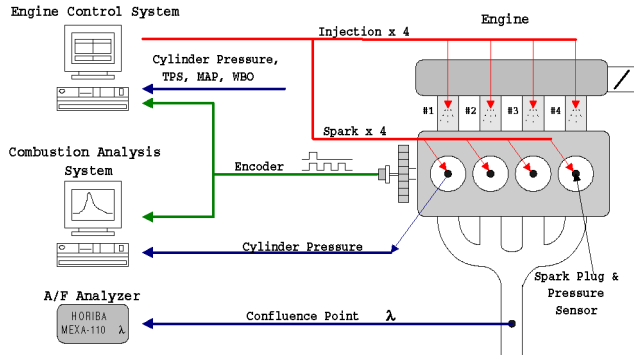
Engine Control System

Injection x 4

Engine

Cylinder Pressure, TPS, MAP, WBO

#1 #2 #3 #4

Spark x 4

Combustion Analysis System

Encoder

Cylinder Pressure

Spark Plug & Pressure Sensor

A/F Analyzer

HORIBA MEXA-110 $\lambda$

Confluence Point

$\lambda$